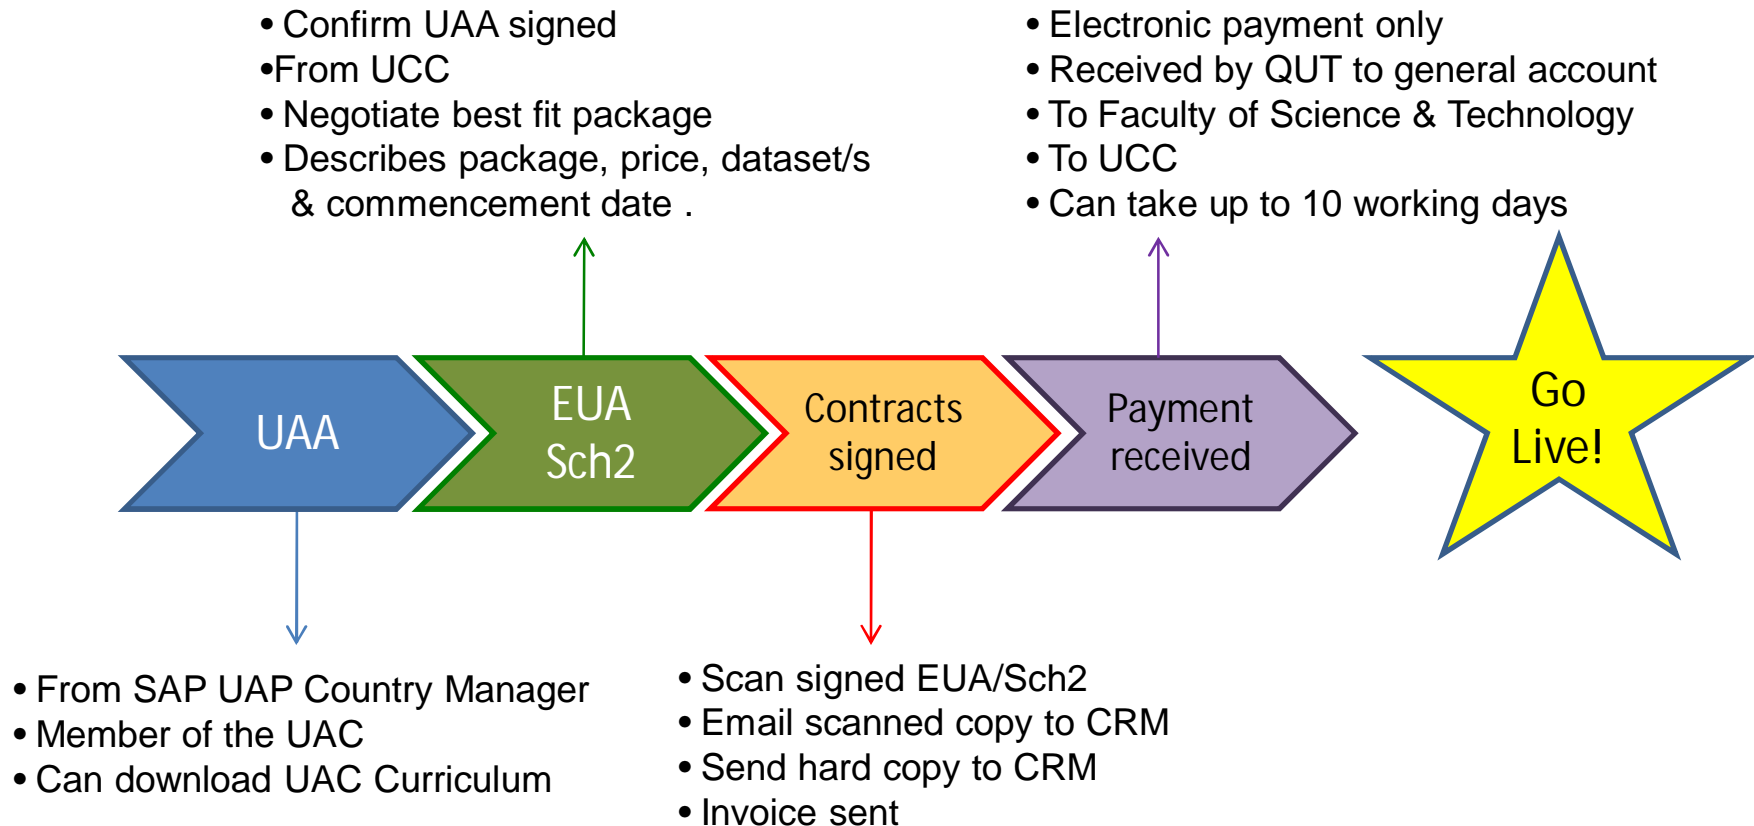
• Confirm UAA signed
•From UCC
• Negotiate best fit package
• Describes package, price, dataset/s & commencement date .

• Electronic payment only
• Received by QUT to general account
• To Faculty of Science & Technology
• To UCC
• Can take up to 10 working days

UAA

EUA Sch2

Contracts signed

Payment received

Go Live!

• From SAP UAP Country Manager
• Member of the UAC
• Can download UAC Curriculum

• Scan signed EUA/Sch2
• Email scanned copy to CRM
• Send hard copy to CRM
• Invoice sent